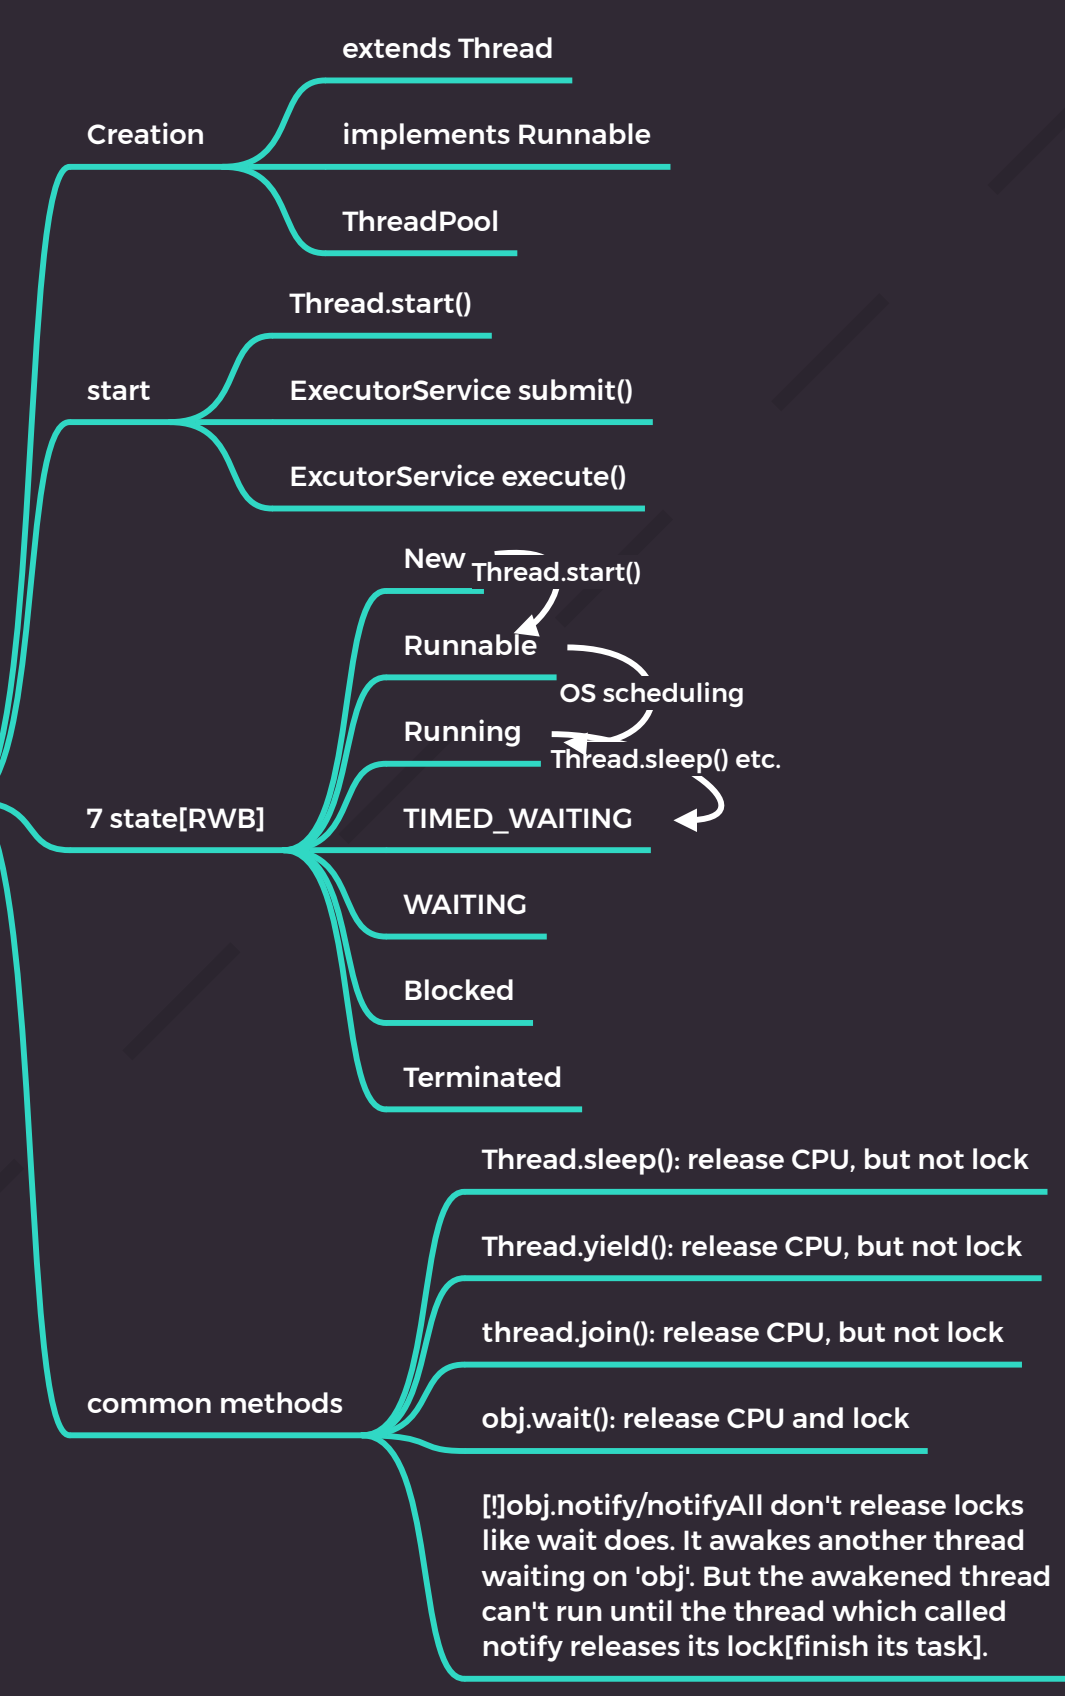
Creation
extends Thread
implements Runnable
ThreadPool

start
Thread.start()
ExecutorService submit()
ExcutorService execute()

7 state[RWB]
New
Thread.start()
Runnable
OS scheduling
Running
Thread.sleep() etc.
TIMED_WAITING
WAITING
Blocked
Terminated

common methods
Thread.sleep(): release CPU, but not lock
Thread.yield(): release CPU, but not lock
thread.join(): release CPU, but not lock
obj.wait(): release CPU and lock
[!]obj.notify/notifyAll don't release locks like wait does. It awakes another thread waiting on 'obj'. But the awakened thread can't run until the thread which called notify releases its lock[finish its task].